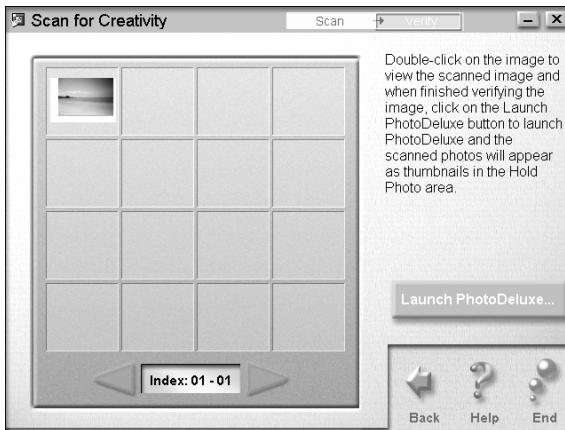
Scan for Creativity

Scan → Verify

Double-click on the image to view the scanned image and when finished verifying the image, click on the Launch PhotoDeluxe button to launch PhotoDeluxe and the scanned photos will appear as thumbnails in the Hold Photo area.

Launch PhotoDeluxe...

Index: 01 - 01

Back Help End